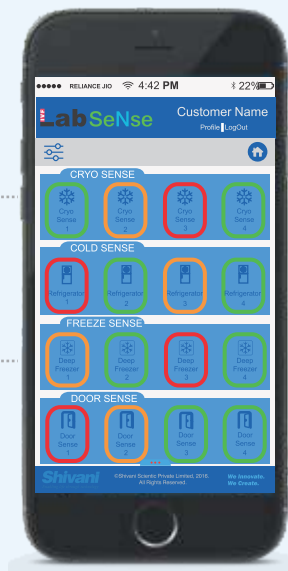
●●●●● RELIANCE JIO 4:42 PM 22%

LabSeNse

Customer Name
Profile | LogOut

CRYO SENSE
Cryo Sense 1
Cryo Sense 2
Cryo Sense 3
Cryo Sense 4

COLD SENSE
Refrigerator 1
Refrigerator 2
Refrigerator 3
Refrigerator 4

FREEZE SENSE
Deep Freezer 1
Deep Freezer 2
Deep Freezer 3
Deep Freezer 4

DOOR SENSE
Door Sense 1
Door Sense 2
Door Sense 3
Door Sense 4

Shivani
©Shivani Scientific Private Limited, 2016
All Rights Reserved.
We Innovate. We Create.